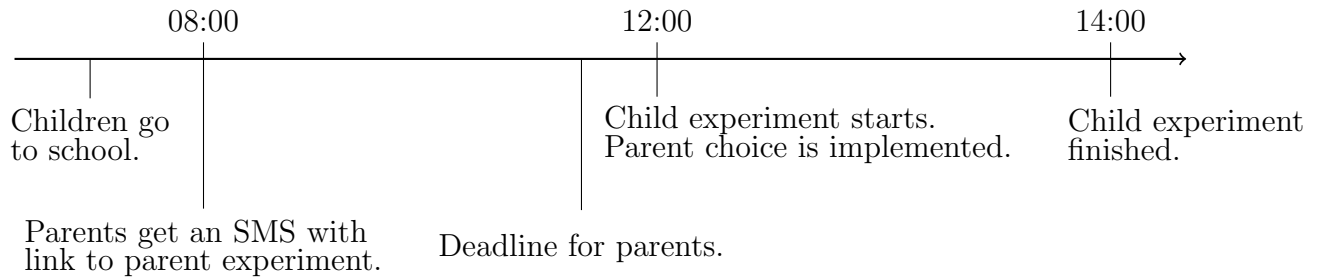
08:00
12:00
14:00

Children go to school.

Child experiment starts. Parent choice is implemented.

Child experiment finished.

Parents get an SMS with link to parent experiment.

Deadline for parents.